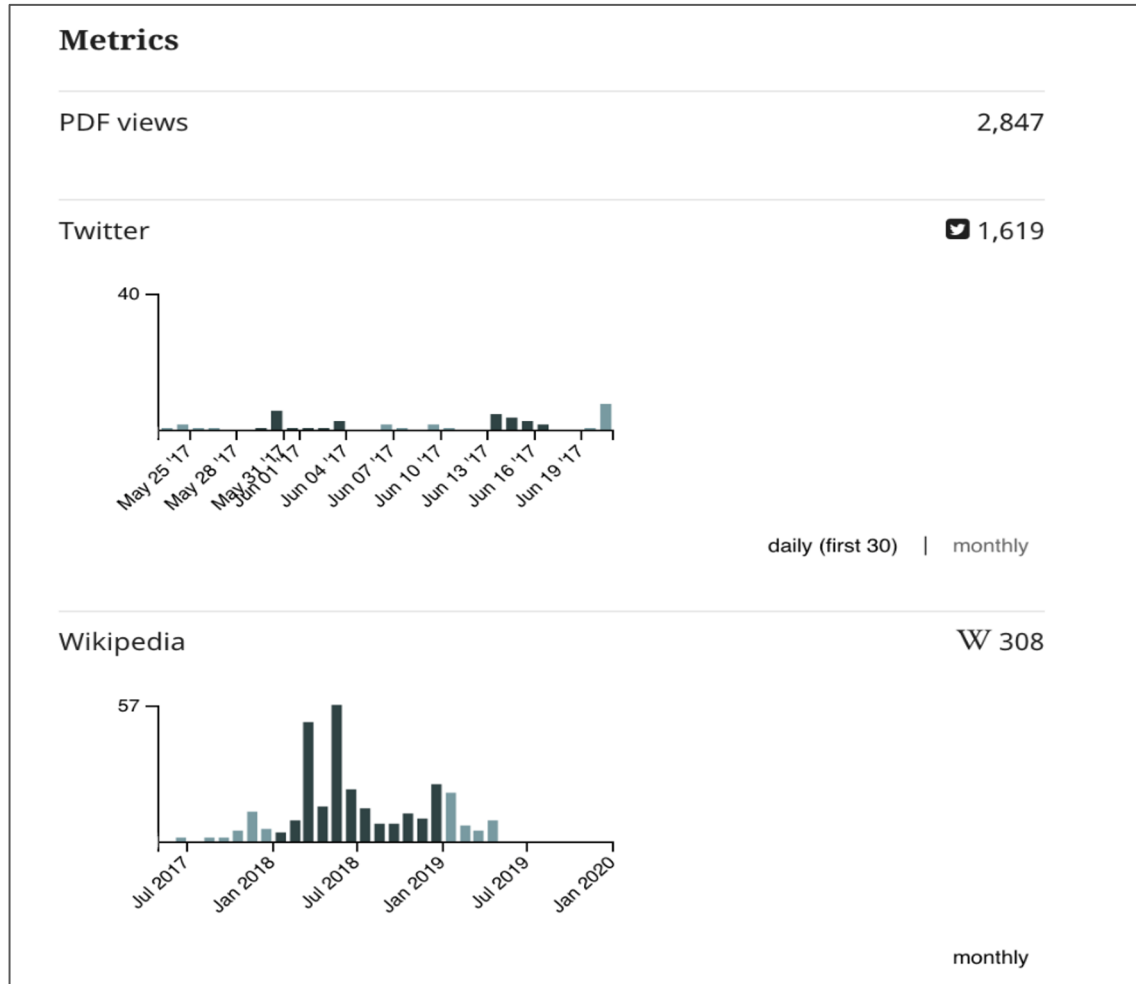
Metrics

PDF views 2,847

Twitter 1,619

40

May 25 '17
May 28 '17
May 31 '17
Jun 01 '17
Jun 04 '17
Jun 07 '17
Jun 10 '17
Jun 13 '17
Jun 16 '17
Jun 19 '17

daily (first 30) | monthly

Wikipedia W 308

57

Jul 2017
Jan 2018
Jul 2018
Jan 2019
Jul 2019
Jan 2020

monthly